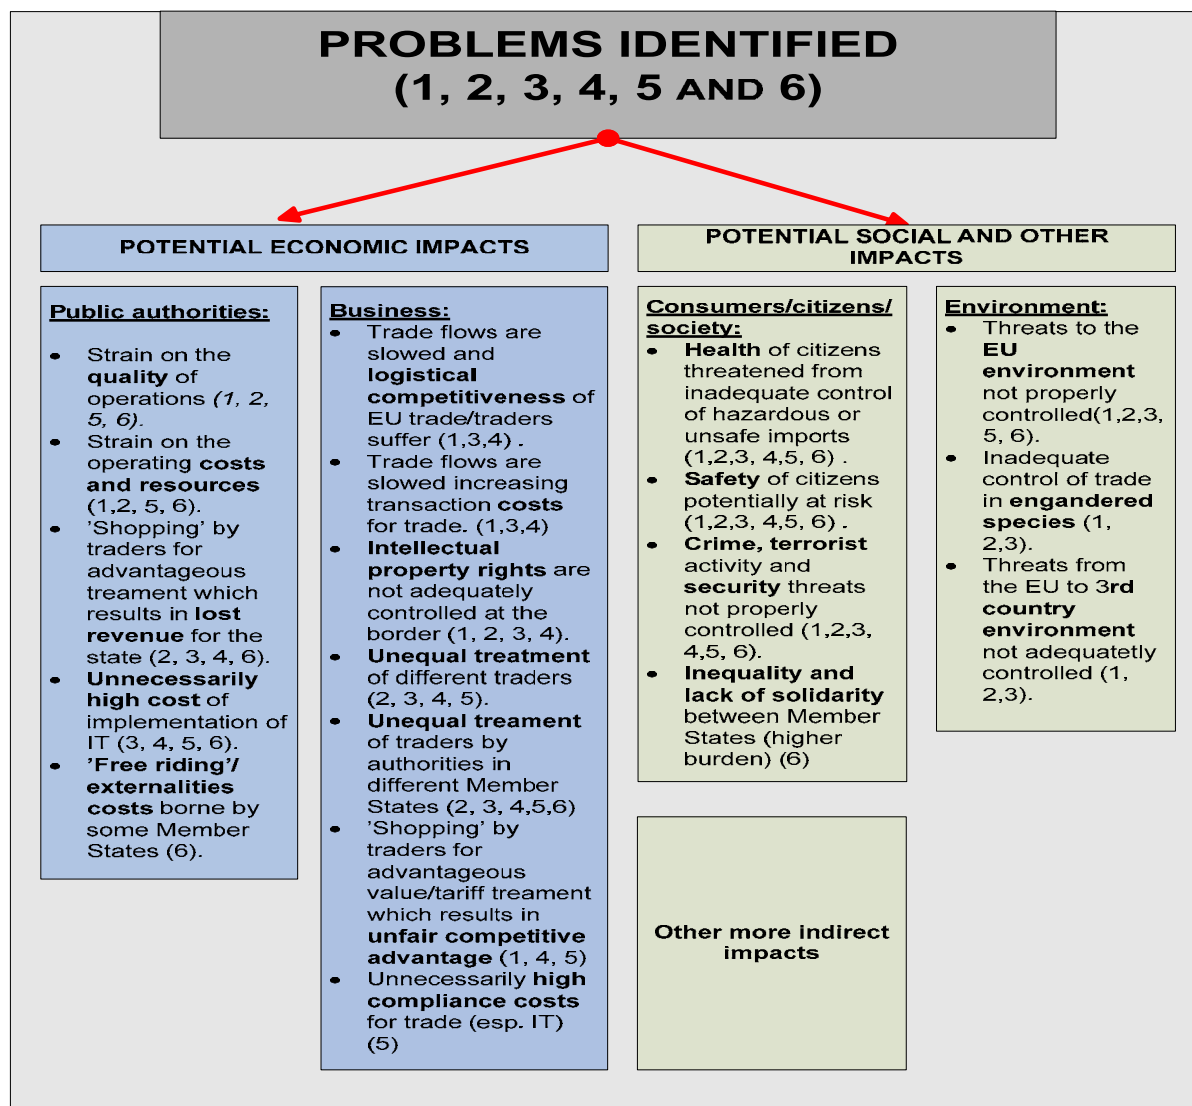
PROBLEMS IDENTIFIED
(1, 2, 3, 4, 5 AND 6)

POTENTIAL ECONOMIC IMPACTS

POTENTIAL SOCIAL AND OTHER IMPACTS

Public authorities:

- Strain on the quality of operations (1, 2, 5, 6).
- Strain on the operating costs and resources (1,2, 5, 6).
- 'Shopping' by traders for advantageous treament which results in lost revenue for the state (2, 3, 4, 6).
- Unnecessarily high cost of implementation of IT (3, 4, 5, 6).
- 'Free riding'/ externalities costs borne by some Member States (6).

Business:
- Trade flows are slowed and logistical competitiveness of EU trade/traders suffer (1,3,4) .
- Trade flows are slowed increasing transaction costs for trade. (1,3,4)
- Intellectual property rights are not adequately controlled at the border (1, 2, 3, 4).
- Unequal treatment of different traders (2, 3, 4, 5).
- Unequal treament of traders by authorities in different Member States (2, 3, 4,5,6)
- 'Shopping' by traders for advantageous value/tariff treament which results in unfair competitive advantage (1, 4, 5)
- Unnecessarily high compliance costs for trade (esp. IT) (5)

Consumers/citizens/ society:
- Health of citizens threatened from inadequate control of hazardous or unsafe imports (1,2,3, 4,5, 6) .
- Safety of citizens potentially at risk (1,2,3, 4,5, 6) .
- Crime, terrorist activity and security threats not properly controlled (1,2,3, 4,5, 6).
- Inequality and lack of solidarity between Member States (higher burden) (6)

Environment:
- Threats to the EU environment not properly controlled(1,2,3, 5, 6).
- Inadequate control of trade in engandered species (1, 2,3).
- Threats from the EU to 3rd country environment not adequatetly controlled (1, 2,3).

Other more indirect impacts